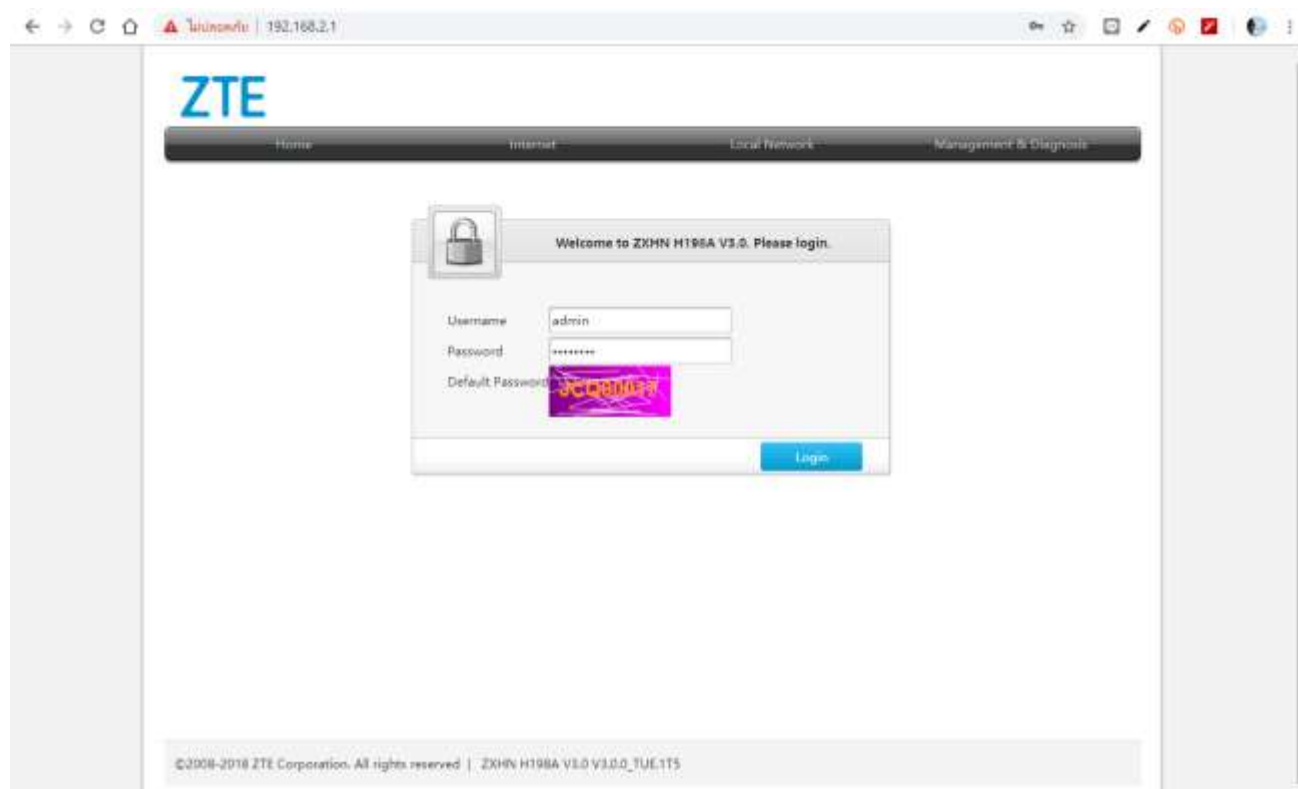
ไม่ปลอดภัย | 192.168.2.1

ZTE

Home
Internet
Local Network
Management & Diagnosis

Welcome to ZXHN H196A V3.0. Please login.

Username admin
Password ••••••••
Default Password JCQ8N0F7

Login

©2008-2018 ZTE Corporation. All rights reserved | ZXHN H196A V3.0 V3.0.0_TUE.1T5